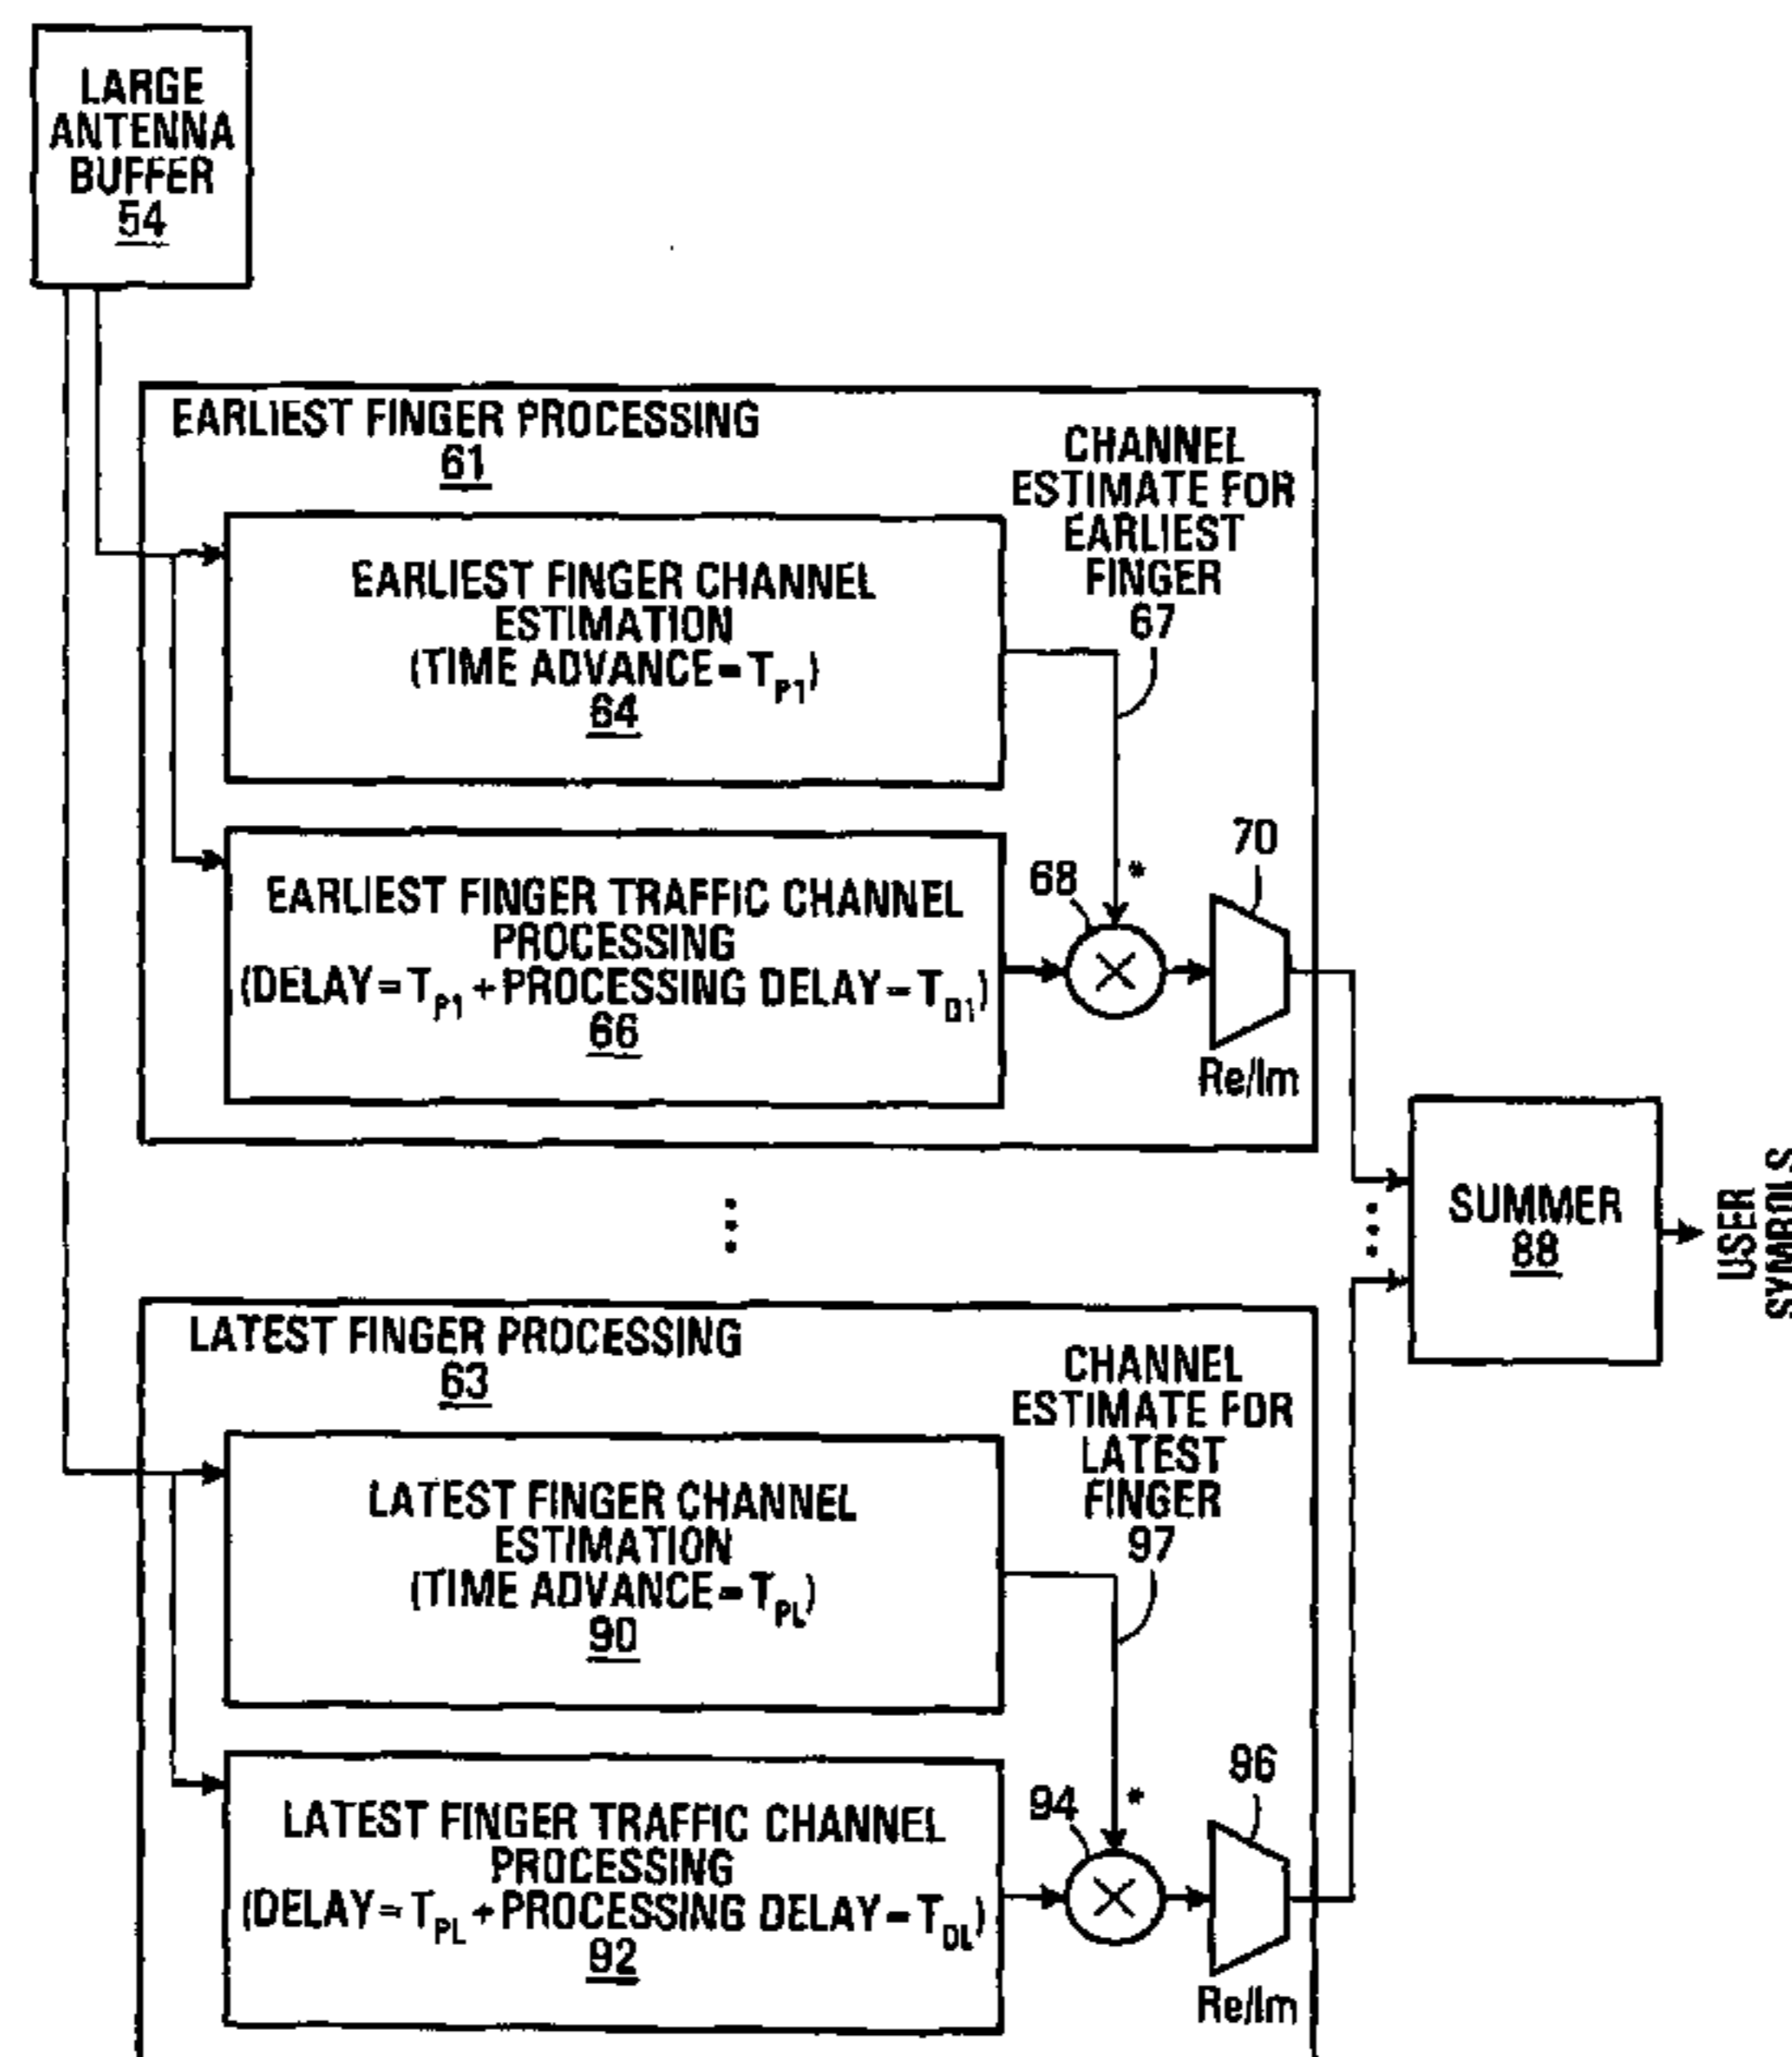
LARGE ANTENNA BUFFER
54

EARLIEST FINGER PROCESSING
61

CHANNEL ESTIMATE FOR EARLIEST FINGER
67

EARLIEST FINGER CHANNEL ESTIMATION
(TIME ADVANCE = $T_{P1}$)
64

EARLIEST FINGER TRAFFIC CHANNEL PROCESSING
(DELAY = $T_{P1}$ + PROCESSING DELAY = $T_{D1}$)
66

68

*

70

Re/Im

SUMMER
88

USER SYMBOLS

LATEST FINGER PROCESSING
63

CHANNEL ESTIMATE FOR LATEST FINGER
97

LATEST FINGER CHANNEL ESTIMATION
(TIME ADVANCE = $T_{PL}$)
90

LATEST FINGER TRAFFIC CHANNEL PROCESSING
(DELAY = $T_{PL}$ + PROCESSING DELAY = $T_{DL}$)
92

94

*

96

Re/Im